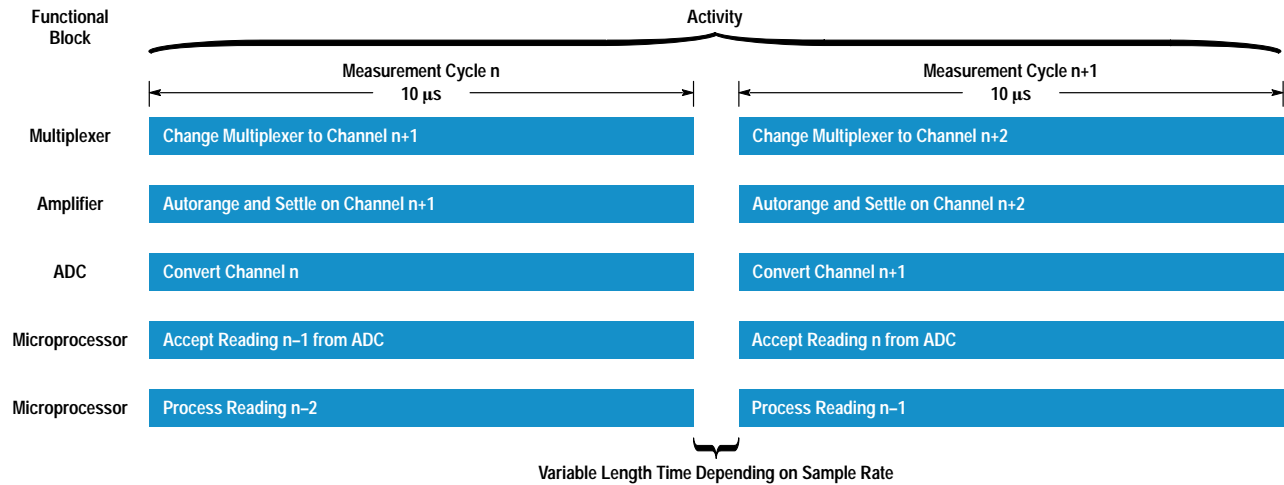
Functional Block

Activity

Measurement Cycle n
10 μs

Measurement Cycle n+1
10 μs

| Functional Block | Measurement Cycle n | Measurement Cycle n+1 |
|---|---|---|
| Multiplexer | Change Multiplexer to Channel n+1 | Change Multiplexer to Channel n+2 |
| Amplifier | Autorange and Settle on Channel n+1 | Autorange and Settle on Channel n+2 |
| ADC | Convert Channel n | Convert Channel n+1 |
| Microprocessor | Accept Reading n–1 from ADC | Accept Reading n from ADC |
| Microprocessor | Process Reading n–2 | Process Reading n–1 |

Variable Length Time Depending on Sample Rate